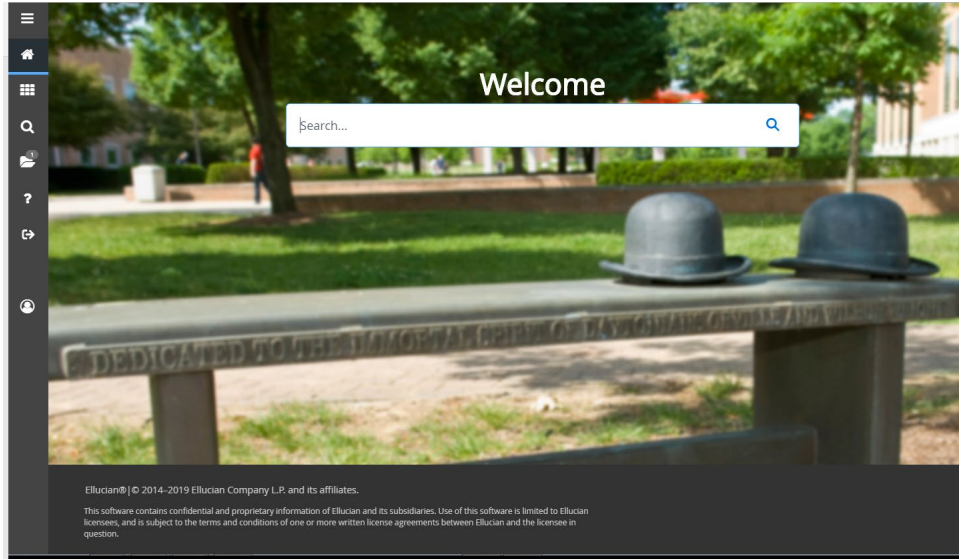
1

Welcome

Search...

DEDICATED TO THE IMMORTAL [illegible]

Ellucian®|© 2014–2019 Ellucian Company L.P. and its affiliates.

This software contains confidential and proprietary information of Ellucian and its subsidiaries. Use of this software is limited to Ellucian licensees, and is subject to the terms and conditions of one or more written license agreements between Ellucian and the licensee in question.